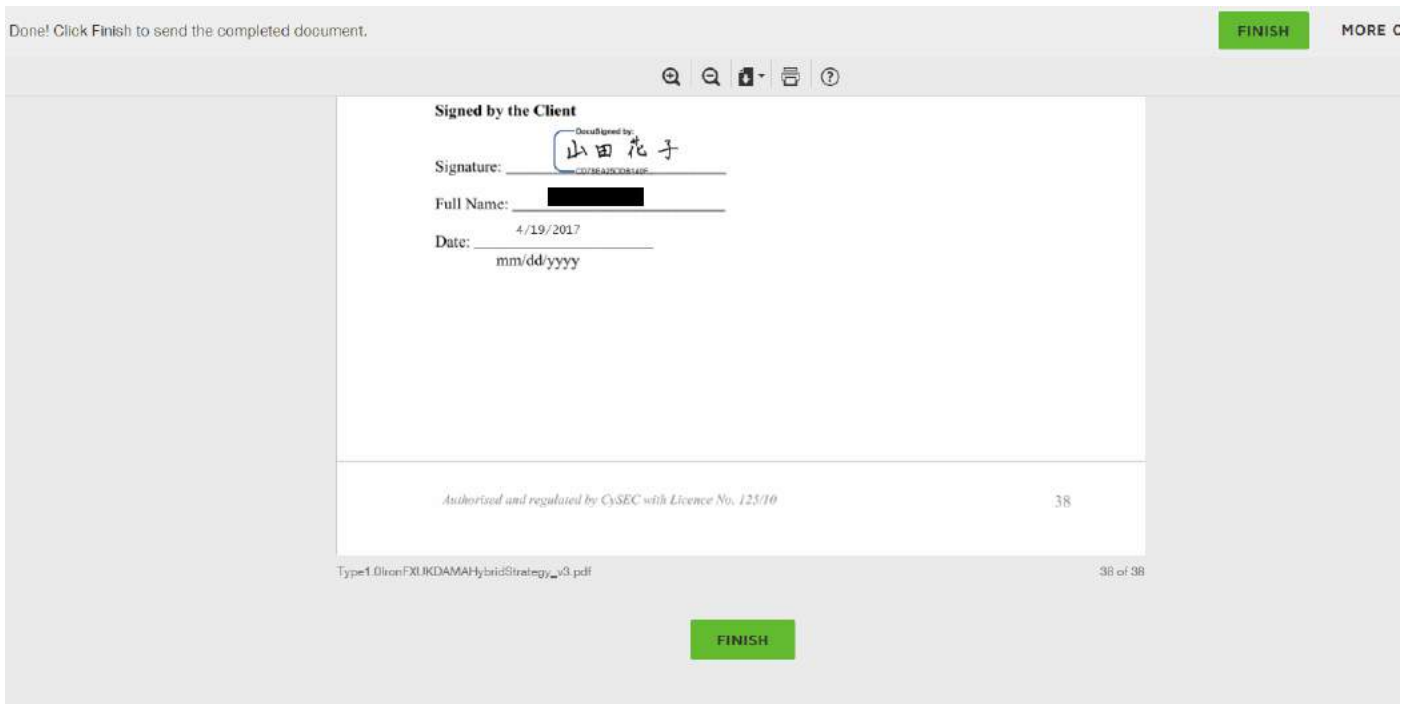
Done! Click Finish to send the completed document.

FINISH

MORE O

Signed by the Client

DocuSigned by:

Signature: 山田花子

CD78EA25DDB5409...

Full Name:

Date: 4/19/2017

mm/dd/yyyy

Authorised and regulated by CySEC with Licence No. 125/10

38

Type1.0IronFXUKDAMAHybridStrategy_v3.pdf

38 of 38

FINISH